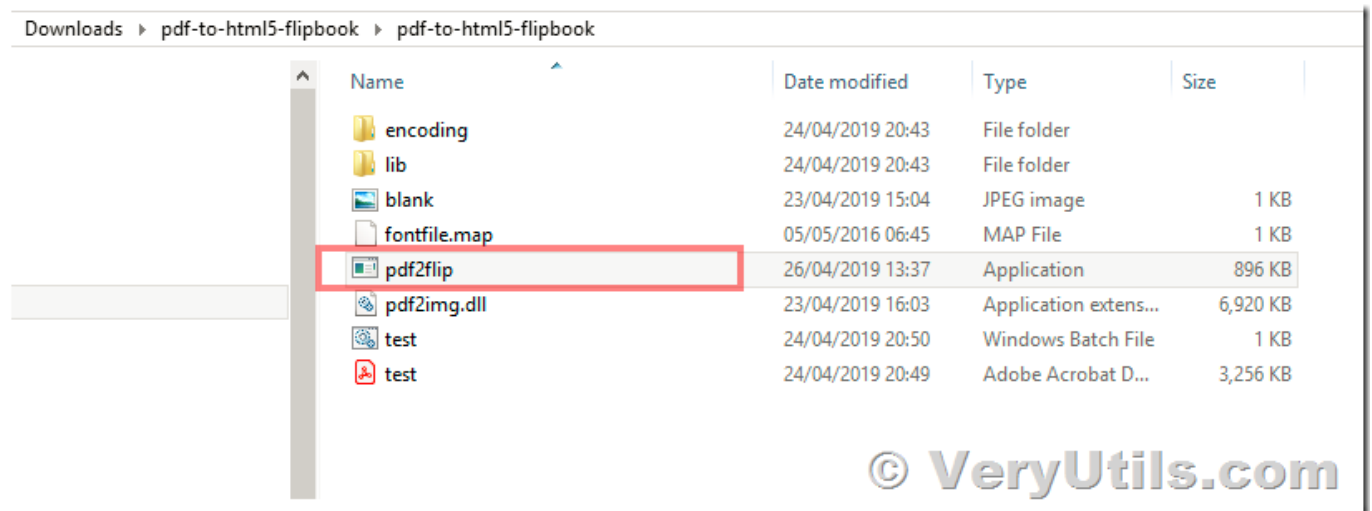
Downloads ▸ pdf-to-html5-flipbook ▸ pdf-to-html5-flipbook

| Name | Date modified | Type | Size |
|---|---|---|---|
| encoding | 24/04/2019 20:43 | File folder | |
| lib | 24/04/2019 20:43 | File folder | |
| blank | 23/04/2019 15:04 | JPEG image | 1 KB |
| fontfile.map | 05/05/2016 06:45 | MAP File | 1 KB |
| pdf2flip | 26/04/2019 13:37 | Application | 896 KB |
| pdf2img.dll | 23/04/2019 16:03 | Application extens... | 6,920 KB |
| test | 24/04/2019 20:50 | Windows Batch File | 1 KB |
| test | 24/04/2019 20:49 | Adobe Acrobat D... | 3,256 KB |

© VeryUtils.com